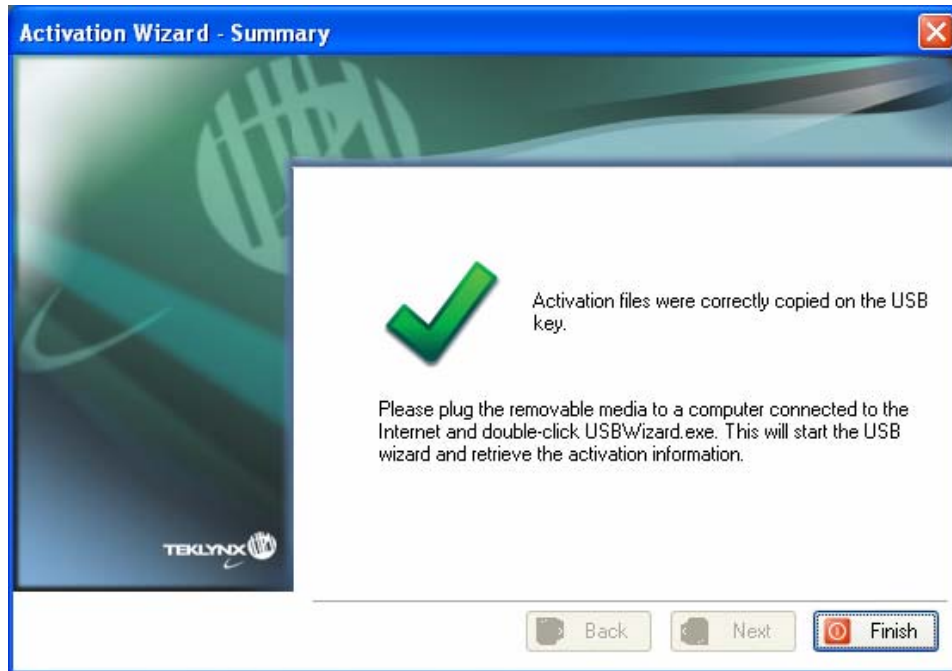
Activation Wizard - Summary

Activation files were correctly copied on the USB key.

Please plug the removable media to a computer connected to the Internet and double-click USBWizard.exe. This will start the USB wizard and retrieve the activation information.

TEKLYNX

Back
Next
Finish